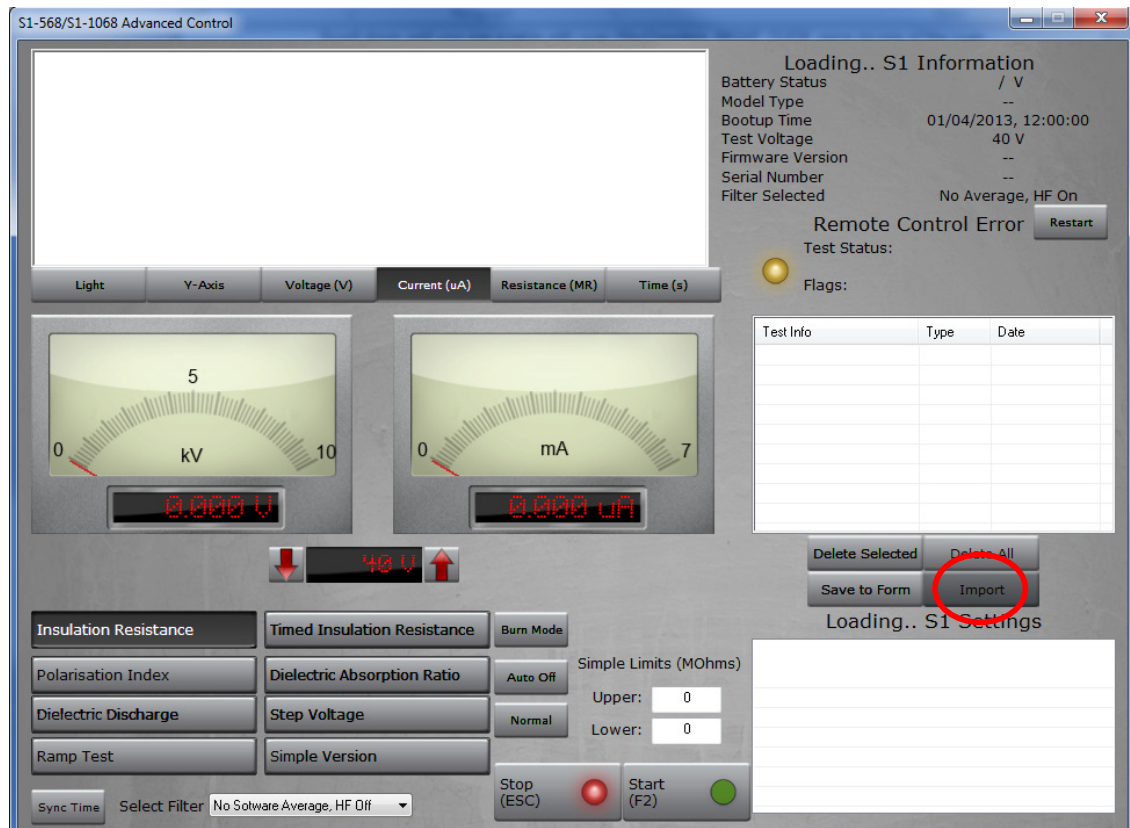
S1-568/S1-1068 Advanced Control

Loading.. S1 Information

| | |
|---|---|
| Battery Status | / V |
| Model Type | -- |
| Bootup Time | 01/04/2013, 12:00:00 |
| Test Voltage | 40 V |
| Firmware Version | -- |
| Serial Number | -- |
| Filter Selected | No Average, HF On |

Remote Control Error
Restart
Test Status:
Flags:

Light
Y-Axis
Voltage (V)
Current (uA)
Resistance (MR)
Time (s)

5
0
kV
10
0.000 V

0
mA
7
0.000 uA

| Test Info | Type | Date |
|---|---|---|

Delete Selected
Delete All
Save to Form
Import

40 V

Loading.. S1 Settings

Insulation Resistance
Timed Insulation Resistance
Burn Mode
Polarisation Index
Dielectric Absorption Ratio
Auto Off
Dielectric Discharge
Step Voltage
Normal
Ramp Test
Simple Version

Simple Limits (MOhms)
Upper: 0
Lower: 0

Stop (ESC)
Start (F2)

Sync Time
Select Filter
No Sotware Average, HF Off